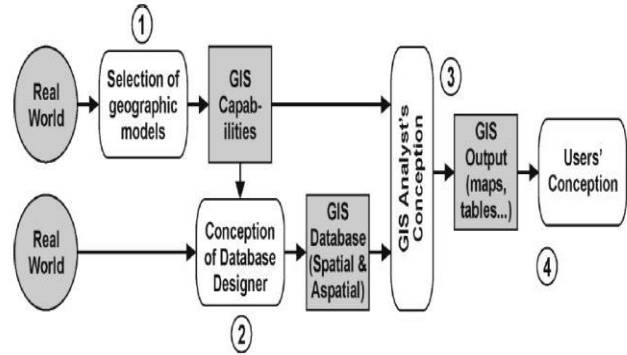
1

Real World

Selection of geographic models

GIS Capabilities

GIS Analyst's Conception

3

GIS Output (maps, tables...)

Users' Conception

Real World

Conception of Database Designer

GIS Database (Spatial & Aspatial)

2

4